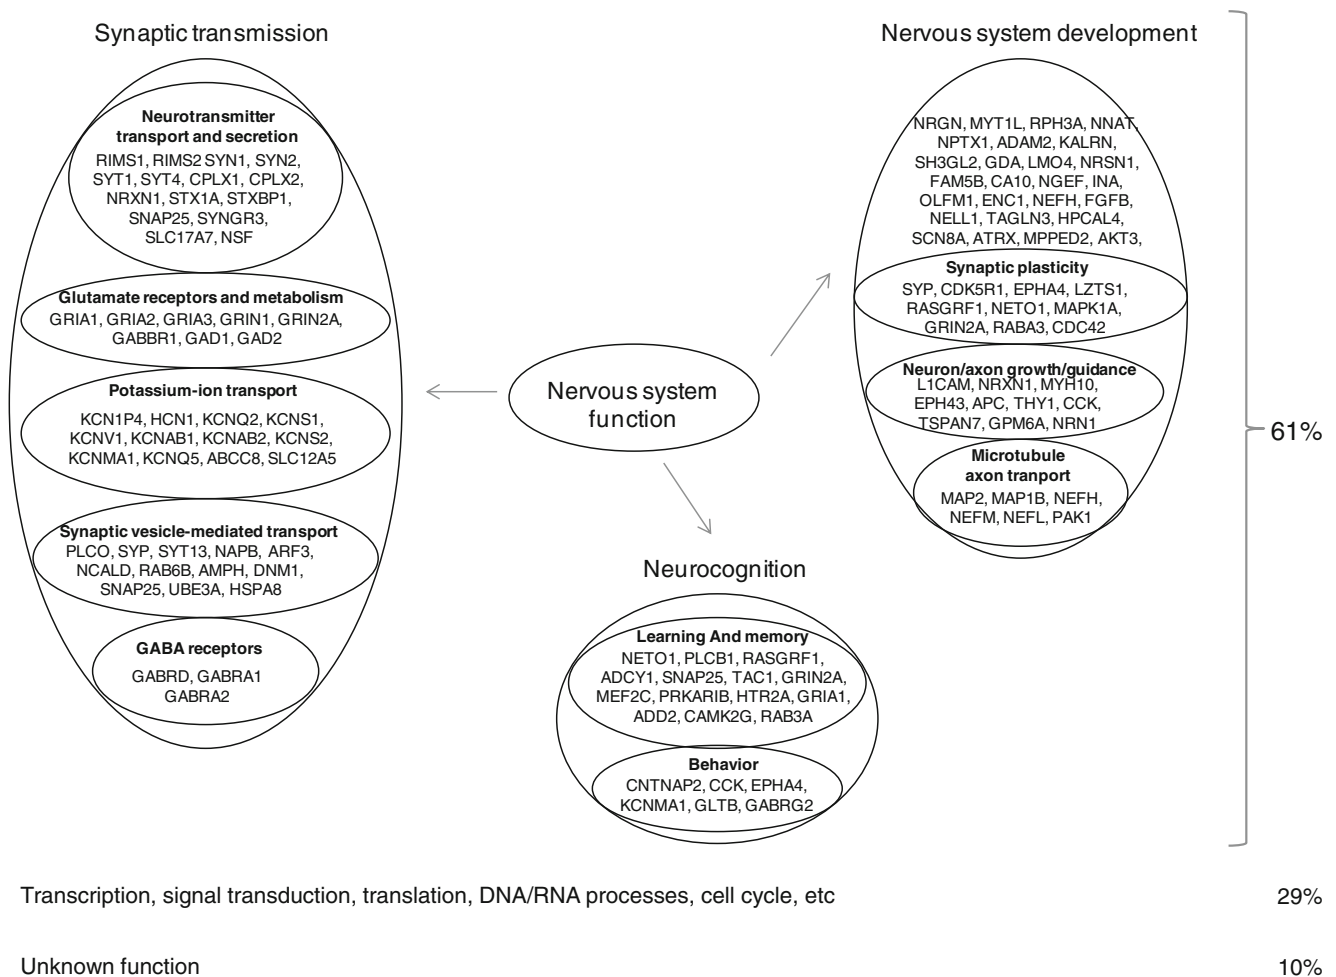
Synaptic transmission

Neurotransmitter transport and secretion
RIMS1, RIMS2 SYN1, SYN2, SYT1, SYT4, CPLX1, CPLX2, NRXN1, STX1A, STXBP1, SNAP25, SYNGR3, SLC17A7, NSF

Glutamate receptors and metabolism
GRIA1, GRIA2, GRIA3, GRIN1, GRIN2A, GABBR1, GAD1, GAD2

Potassium-ion transport
KCN1P4, HCN1, KCNQ2, KCNS1, KCNV1, KCNAB1, KCNAB2, KCNS2, KCNMA1, KCNQ5, ABCC8, SLC12A5

Synaptic vesicle-mediated transport
PLCO, SYP, SYT13, NAPB, ARF3, NCALD, RAB6B, AMPH, DNM1, SNAP25, UBE3A, HSPA8

GABA receptors
GABRD, GABRA1 GABRA2

Nervous system function

Nervous system development

NRGN, MYT1L, RPH3A, NNAT, NPTX1, ADAM2, KALRN, SH3GL2, GDA, LMO4, NRSN1, FAM5B, CA10, NGEF, INA, OLFM1, ENC1, NEFH, FGFB, NELL1, TAGLN3, HPCAL4, SCN8A, ATRX, MPPED2, AKT3,

Synaptic plasticity
SYP, CDK5R1, EPHA4, LZTS1, RASGRF1, NETO1, MAPK1A, GRIN2A, RABA3, CDC42

Neuron/axon growth/guidance
L1CAM, NRXN1, MYH10, EPH43, APC, THY1, CCK, TSPAN7, GPM6A, NRN1

Microtubule axon tranport
MAP2, MAP1B, NEFH, NEFM, NEFL, PAK1

61%

Neurocognition

Learning And memory
NETO1, PLCB1, RASGRF1, ADCY1, SNAP25, TAC1, GRIN2A, MEF2C, PRKARIB, HTR2A, GRIA1, ADD2, CAMK2G, RAB3A

Behavior
CNTNAP2, CCK, EPHA4, KCNMA1, GLTB, GABRG2

Transcription, signal transduction, translation, DNA/RNA processes, cell cycle, etc 29%

Unknown function 10%